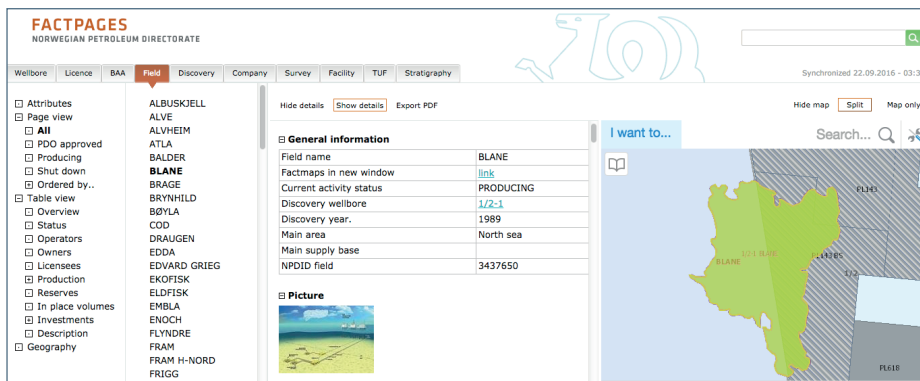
FACTPAGES
NORWEGIAN PETROLEUM DIRECTORATE

Synchronized 22.09.2016 - 03:3

Wellbore | Licence | BAA | Field | Discovery | Company | Survey | Facility | TUF | Stratigraphy

⊟ Attributes
⊟ Page view
☐ All
☐ PDO approved
☐ Producing
☐ Shut down
⊞ Ordered by..
⊟ Table view
☐ Overview
☐ Status
☐ Operators
☐ Owners
☐ Licensees
⊞ Production
☐ Reserves
☐ In place volumes
⊞ Investments
☐ Description
⊟ Geography

ALBUSKJELL
ALVE
ALVHEIM
ATLA
BALDER
BLANE
BRAGE
BRYNHILD
BØYLA
COD
DRAUGEN
EDDA
EDVARD GRIEG
EKOFISK
ELDFISK
EMBLA
ENOCH
FLYNDRE
FRAM
FRAM H-NORD
FRIGG

Hide details | Show details | Export PDF

⊟ General information

| Field name | BLANE |
|---|---|
| Factmaps in new window | link |
| Current activity status | PRODUCING |
| Discovery wellbore | 1/2-1 |
| Discovery year. | 1989 |
| Main area | North sea |
| Main supply base | |
| NPDID field | 3437650 |

⊟ Picture

Hide map | Split | Map only

I want to...
Search...

PL143
1/2-1 BLANE
BLANE
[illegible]
1/2
PL618